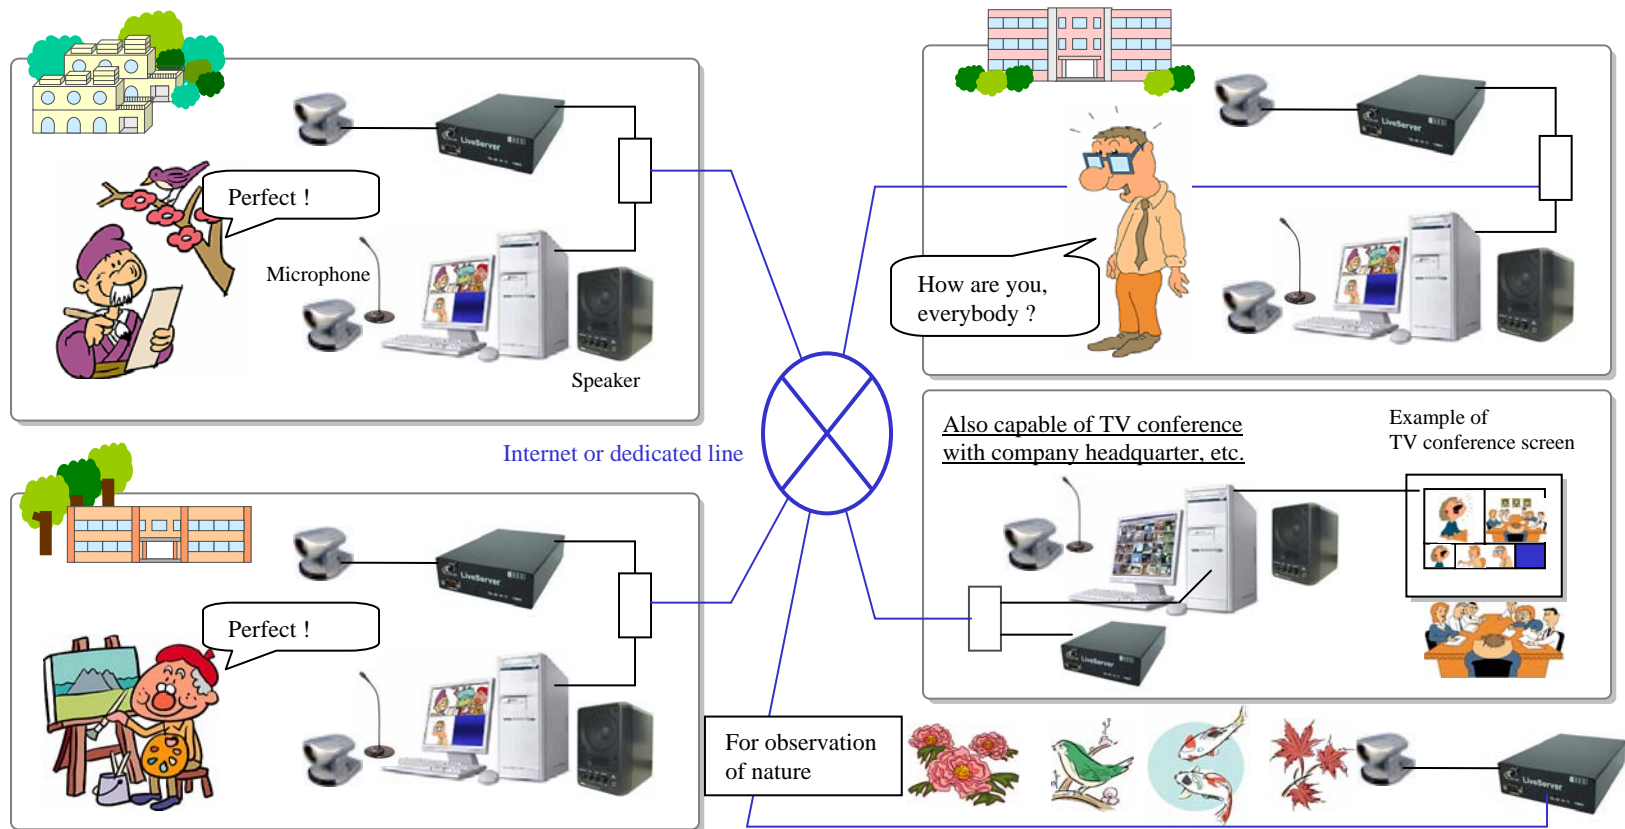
Perfect !

Microphone

Speaker

How are you, everybody ?

Internet or dedicated line

Also capable of TV conference with company headquarter, etc.

Example of TV conference screen

Perfect !

For observation of nature